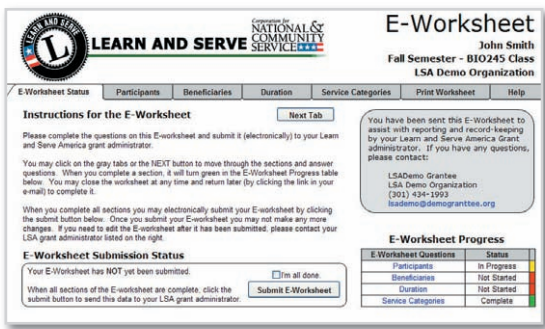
LEARN AND SERVE

LEARN AND SERVE

Corporation for NATIONAL & COMMUNITY SERVICE

E-Worksheet

John Smith
Fall Semester - BIO245 Class
LSA Demo Organization

E-Worksheet Status | Participants | Beneficiaries | Duration | Service Categories | Print Worksheet | Help

Instructions for the E-Worksheet

Next Tab

Please complete the questions on this E-worksheet and submit it (electronically) to your Learn and Serve America grant administrator.

You may click on the gray tabs or the NEXT button to move through the sections and answer questions. When you complete a section, it will turn green in the E-Worksheet Progress table below. You may close the worksheet at any time and return later (by clicking the link in your e-mail) to complete it.

When you complete all sections you may electronically submit your E-worksheet by clicking the submit button below. Once you submit your E-worksheet you may not make any more changes. If you need to edit the E-worksheet after it has been submitted, please contact your LSA grant administrator listed on the right.

You have been sent this E-Worksheet to assist with reporting and record-keeping by your Learn and Serve America Grant administrator. If you have any questions, please contact:

LSADemo Grantee
LSA Demo Organization
(301) 434-1993
lsademo@demograntee.org

E-Worksheet Submission Status

Your E-Worksheet has NOT yet been submitted.

I'm all done.

When all sections of the E-worksheet are complete, click the submit button to send this data to your LSA grant administrator.

Submit E-Worksheet

E-Worksheet Progress

| E-Worksheet Questions | Status |
|---|---|
| Participants | In Progress |
| Beneficiaries | Not Started |
| Duration | Not Started |
| Service Categories | Complete |